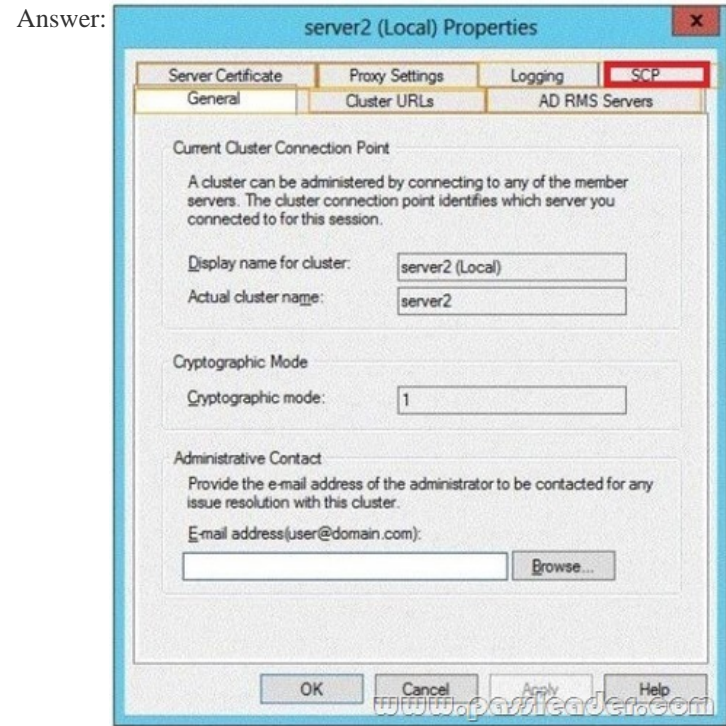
Answer:

server2 (Local) Properties

x

Server Certificate | Proxy Settings | Logging | SCP

General | Cluster URLs | AD RMS Servers

Current Cluster Connection Point

A cluster can be administered by connecting to any of the member servers. The cluster connection point identifies which server you connected to for this session.

Display name for cluster: server2 (Local)

Actual cluster name: server2

Cryptographic Mode

Cryptographic mode: 1

Administrative Contact

Provide the e-mail address of the administrator to be contacted for any issue resolution with this cluster.

E-mail address(user@domain.com):

Browse...

OK Cancel Apply Help

www.passleader.com